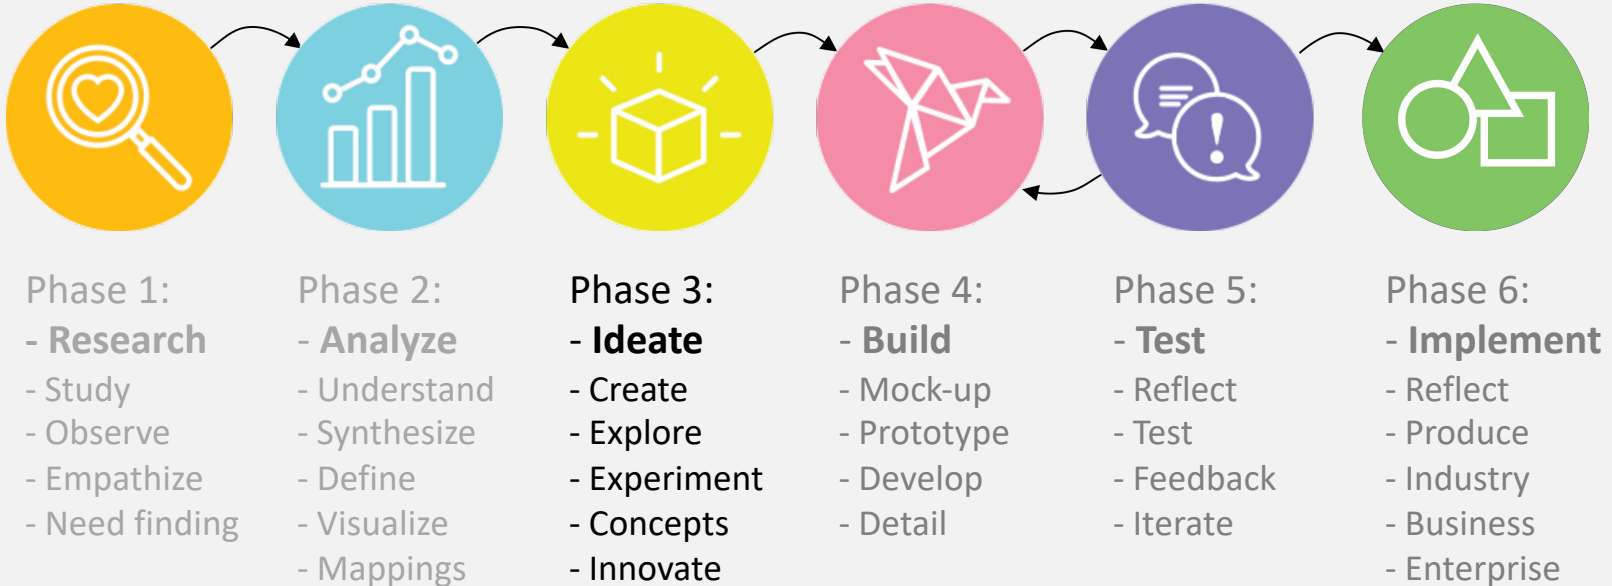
Phase 1:
- Research
- Study
- Observe
- Empathize
- Need finding

Phase 2:
- Analyze
- Understand
- Synthesize
- Define
- Visualize
- Mappings

Phase 3:
- Ideate
- Create
- Explore
- Experiment
- Concepts
- Innovate

Phase 4:
- Build
- Mock-up
- Prototype
- Develop
- Detail

Phase 5:
- Test
- Reflect
- Test
- Feedback
- Iterate

Phase 6:
- Implement
- Reflect
- Produce
- Industry
- Business
- Enterprise